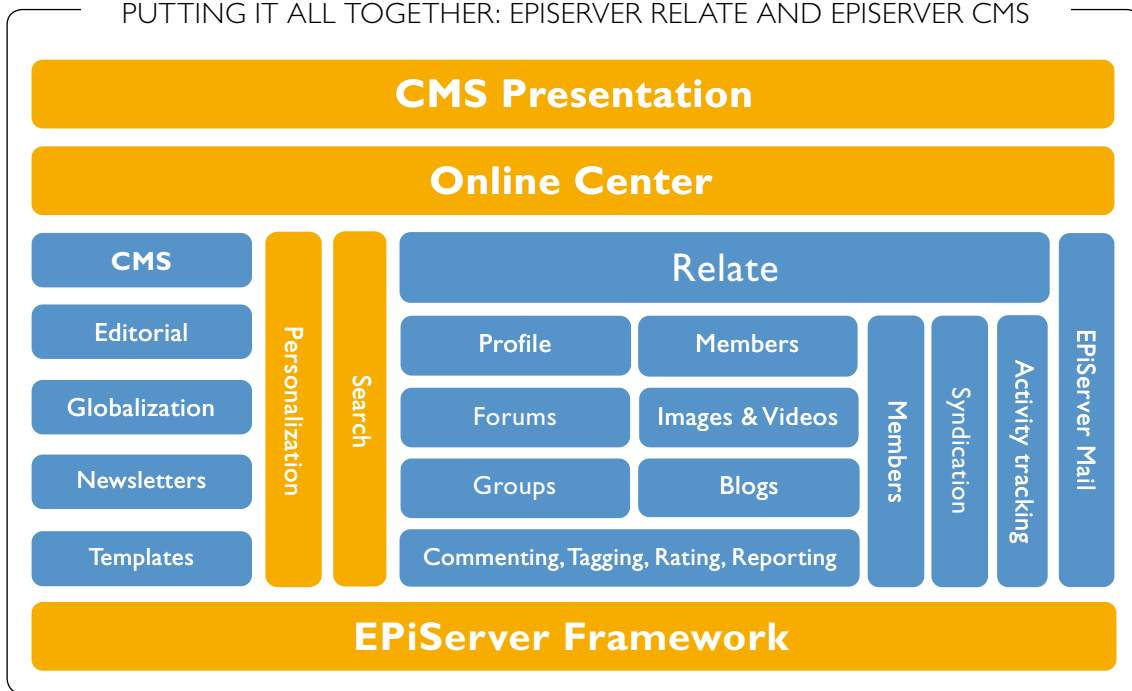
PUTTING IT ALL TOGETHER: EPISERVER RELATE AND EPISERVER CMS

CMS Presentation

Online Center

CMS

Editorial

Globalization

Newsletters

Templates

Personalization

Search

Relate

Profile

Members

Forums

Images & Videos

Groups

Blogs

Commenting, Tagging, Rating, Reporting

Members

Syndication

Activity tracking

EPiServer Mail

EPiServer Framework